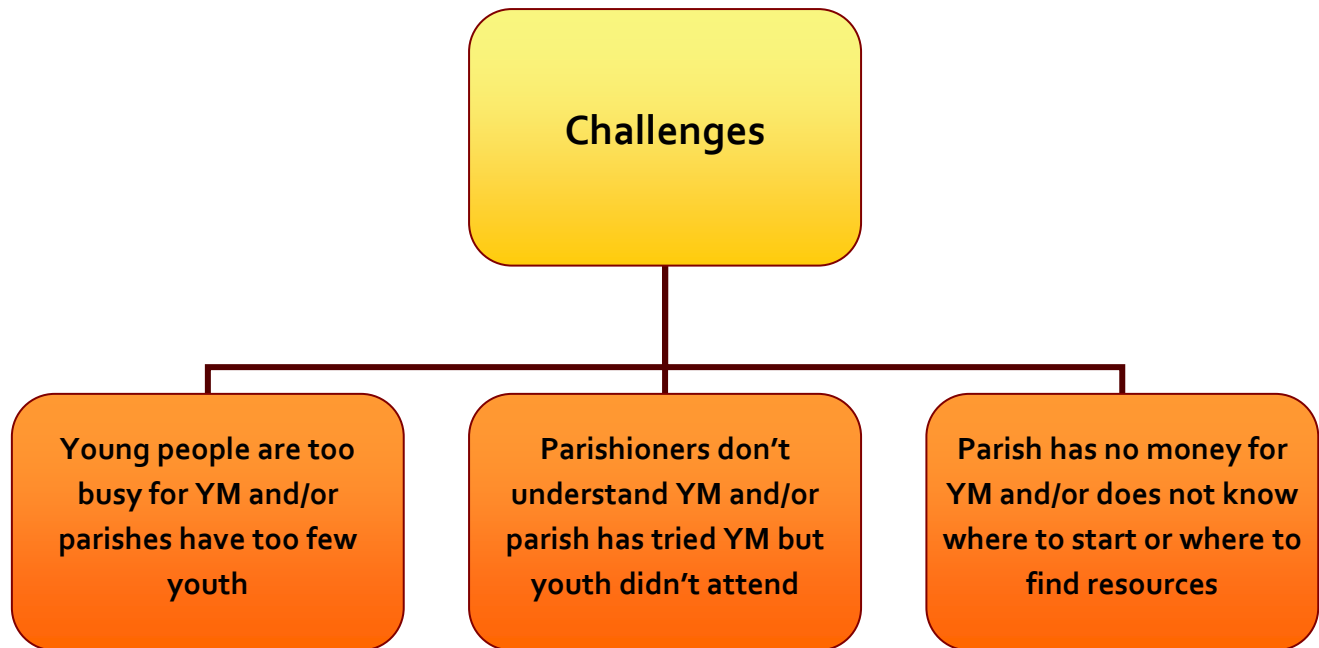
Challenges

Young people are too busy for YM and/or parishes have too few youth

Parishioners don’t understand YM and/or parish has tried YM but youth didn’t attend

Parish has no money for YM and/or does not know where to start or where to find resources